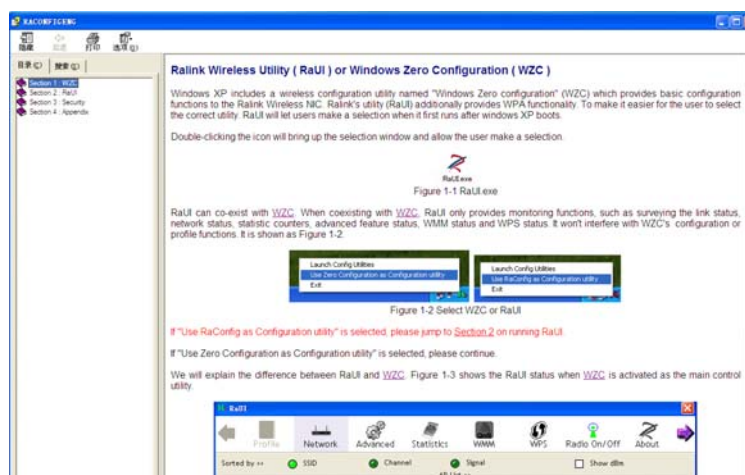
RACONFIGENG

隐藏 后退 打印 选项(O)

目录(C) 搜索(S)

Section 1 : WZC
Section 2 : RaUI
Section 3 : Security
Section 4 : Appendix

Ralink Wireless Utility ( RaUI ) or Windows Zero Configuration ( WZC )

Windows XP includes a wireless configuration utility named "Windows Zero configuration" (WZC) which provides basic configuration functions to the Ralink Wireless NIC. Ralink's utility (RaUI) additionally provides WPA functionality. To make it easier for the user to select the correct utility. RaUI will let users make a selection when it first runs after windows XP boots.

Double-clicking the icon will bring up the selection window and allow the user make a selection.

RaUI.exe
Figure 1-1 RaUI.exe

RaUI can co-exist with WZC. When coexisting with WZC, RaUI only provides monitoring functions, such as surveying the link status, network status, statistic counters, advanced feature status, WMM status and WPS status. It won't interfere with WZC's configuration or profile functions. It is shown as Figure 1-2.

Launch Config Utilities
Use Zero Configuration as Configuration utility
Exit

Launch Config Utilities
Use RaConfig as Configuration utility
Exit

Figure 1-2 Select WZC or RaUI

If "Use RaConfig as Configuration utility" is selected, please jump to Section 2 on running RaUI.

If "Use Zero Configuration as Configuration utility" is selected, please continue.

We will explain the difference between RaUI and WZC. Figure 1-3 shows the RaUI status when WZC is activated as the main control utility.

RaUI

Profile Network Advanced Statistics WMM WPS Radio On/Off About

Sorted by >> SSID Channel Signal Show dBm